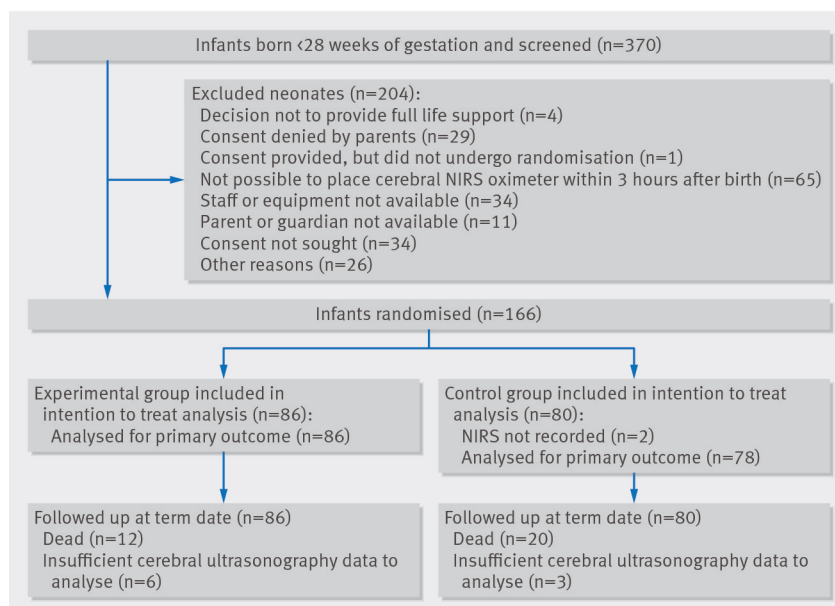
Infants born ‹28 weeks of gestation and screened (n=370)

Excluded neonates (n=204):
Decision not to provide full life support (n=4)
Consent denied by parents (n=29)
Consent provided, but did not undergo randomisation (n=1)
Not possible to place cerebral NIRS oximeter within 3 hours after birth (n=65)
Staff or equipment not available (n=34)
Parent or guardian not available (n=11)
Consent not sought (n=34)
Other reasons (n=26)

Infants randomised (n=166)

Experimental group included in intention to treat analysis (n=86):
Analysed for primary outcome (n=86)

Control group included in intention to treat analysis (n=80):
NIRS not recorded (n=2)
Analysed for primary outcome (n=78)

Followed up at term date (n=86)
Dead (n=12)
Insufficient cerebral ultrasonography data to analyse (n=6)

Followed up at term date (n=80)
Dead (n=20)
Insufficient cerebral ultrasonography data to analyse (n=3)